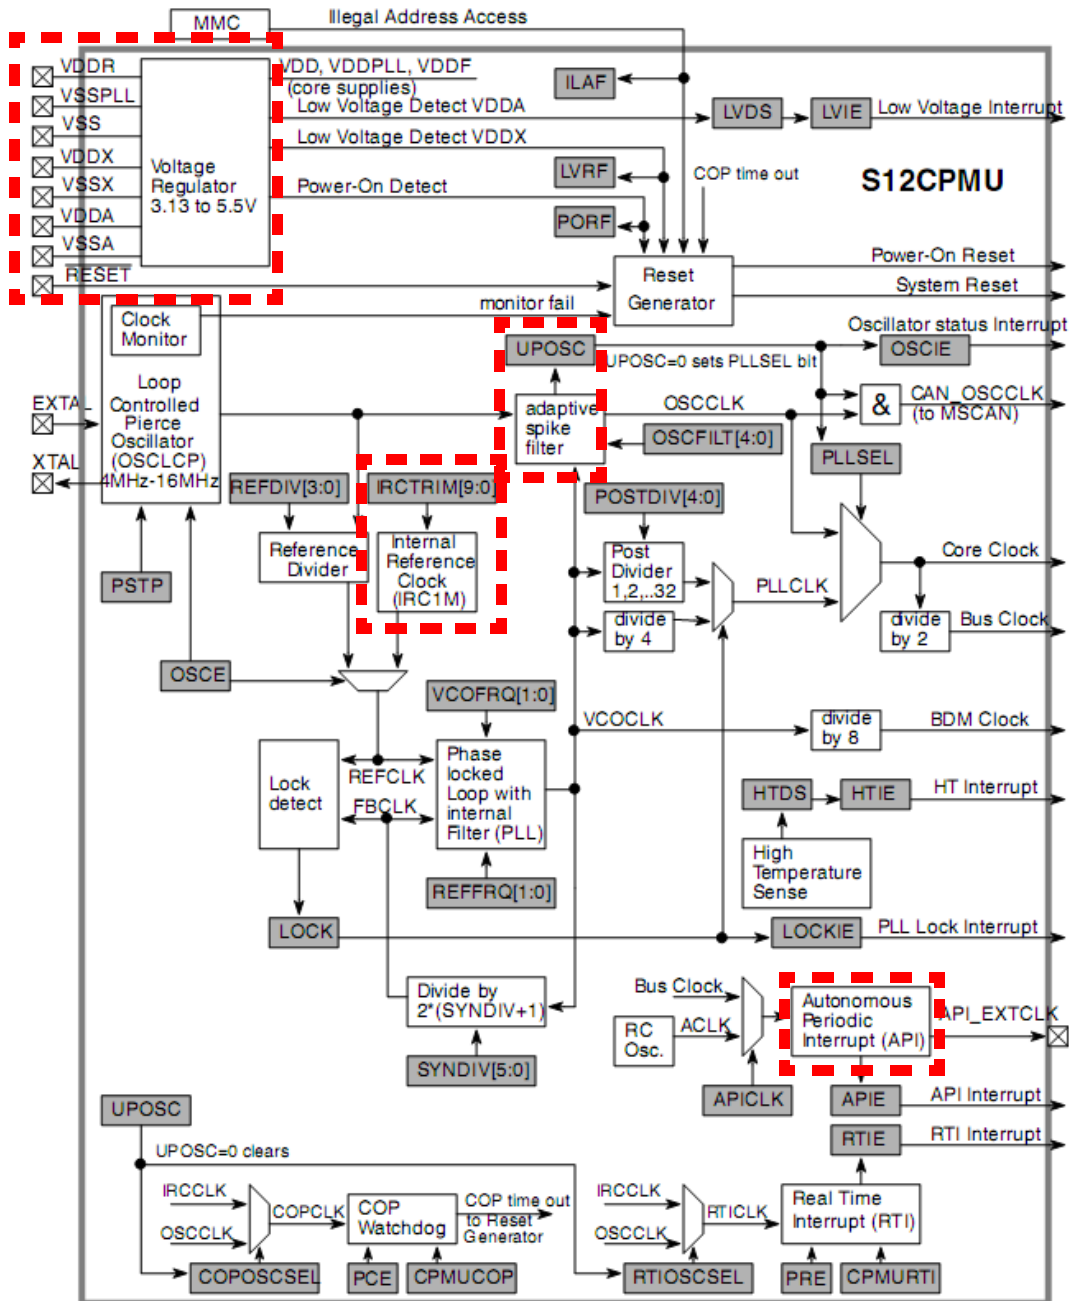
MMC
Illegal Address Access
VDDR
VSSPLL
VSS
VDDX
VSSX
VDDA
VSSA
RESET
Voltage Regulator 3.13 to 5.5V
VDD, VDDPLL, VDDF (core supplies)
Low Voltage Detect VDDA
Low Voltage Detect VDDX
Power-On Detect
ILAF
LVDS
LVIE
Low Voltage Interrupt
LVRF
PORF
COP time out
S12CPMU
Reset Generator
Power-On Reset
System Reset
monitor fail
Clock Monitor
Oscillator status Interrupt
UPOSC
UPOSC=0 sets PLLSEL bit
OSCIE
Loop Controlled Pierce Oscillator (OSCLCP) 4MHz-16MHz
EXTAL
XTAL
adaptive spike filter
OSCCLK
&
CAN_OSCCLK (to MSCAN)
OSCFILT[4:0]
PLLSEL
REFDIV[3:0]
IRCTRIM[9:0]
POSTDIV[4:0]
Reference Divider
Internal Reference Clock (IRC1M)
Post Divider 1,2,..32
divide by 4
PLLCLK
Core Clock
divide by 2
Bus Clock
PSTP
OSCE
VCOFRQ[1:0]
VCOCLK
divide by 8
BDM Clock
Lock detect
REFCLK
FBCLK
Phase locked Loop with internal Filter (PLL)
HTDS
HTIE
HT Interrupt
High Temperature Sense
REFFRQ[1:0]
LOCK
LOCKIE
PLL Lock Interrupt
Divide by 2*(SYNDIV+1)
Bus Clock
RC Osc.
ACLK
Autonomous Periodic Interrupt (API)
API_EXTCLK
SYNDIV[5:0]
APICLK
APIE
API Interrupt
UPOSC
RTIE
RTI Interrupt
UPOSC=0 clears
IRCCLK
OSCCLK
COPCLK
COP Watchdog
COP time out to Reset Generator
IRCCLK
OSCCLK
RTICLK
Real Time Interrupt (RTI)
COPOSCSEL
PCE
CPMUCOP
RTIOSCSEL
PRE
CPMURTI